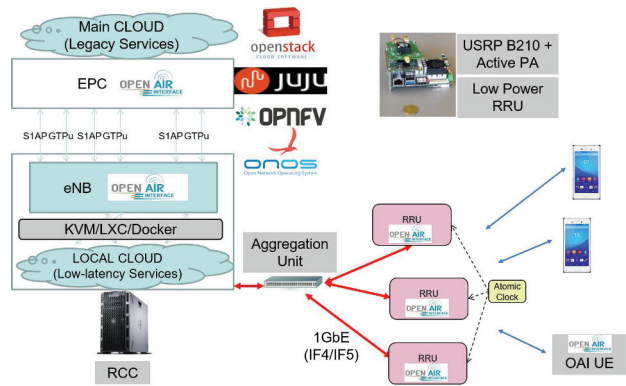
Main CLOUD
(Legacy Services)

openstack
CLOUD SOFTWARE

JUJU

OPNFV

onos
Open Network Operating System

USRP B210 +
Active PA

Low Power
RRU

EPC OPEN AIR INTERFACE

S1AP GTPu S1AP GTPu S1AP GTPu

eNB OPEN AIR INTERFACE

KVM/LXC/Docker

LOCAL CLOUD
(Low-latency Services)

Aggregation
Unit

RRU
OPEN AIR INTERFACE

RRU
OPEN AIR INTERFACE

RRU
OPEN AIR INTERFACE

Atomic
Clock

1GbE
(IF4/IF5)

RCC

OPEN AIR INTERFACE
OAI UE